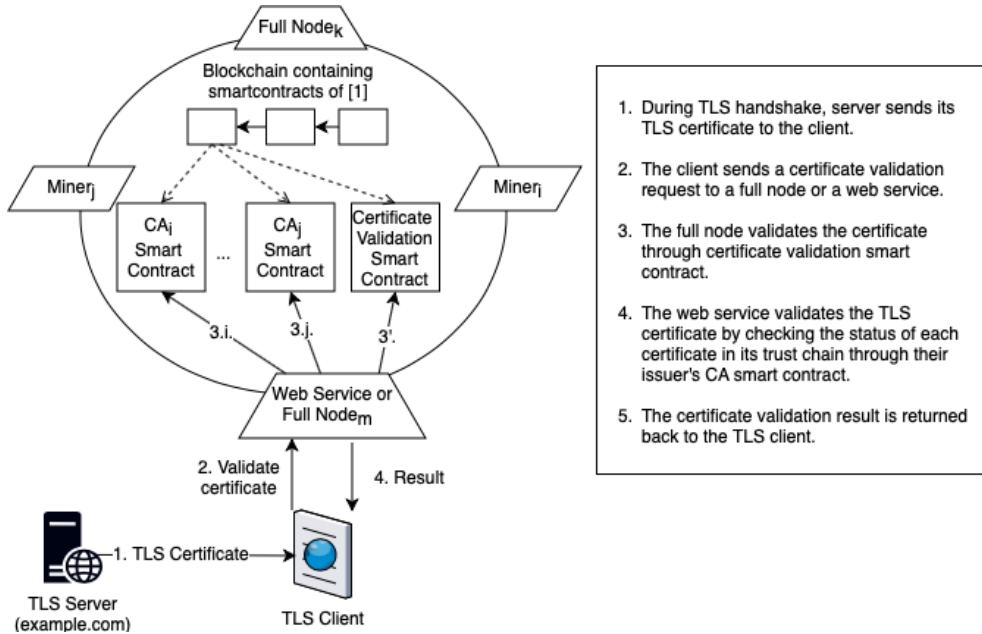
Full Node$_k$

Blockchain containing smartcontracts of [1]

Miner$_j$

Miner$_i$

CA$_i$ Smart Contract

...

CA$_j$ Smart Contract

Certificate Validation Smart Contract

3.i.

3.j.

3'.

Web Service or Full Node$_m$

2. Validate certificate

4. Result

1. TLS Certificate

TLS Server (example.com)

TLS Client

1. During TLS handshake, server sends its TLS certificate to the client.

2. The client sends a certificate validation request to a full node or a web service.

3. The full node validates the certificate through certificate validation smart contract.

4. The web service validates the TLS certificate by checking the status of each certificate in its trust chain through their issuer's CA smart contract.

5. The certificate validation result is returned back to the TLS client.